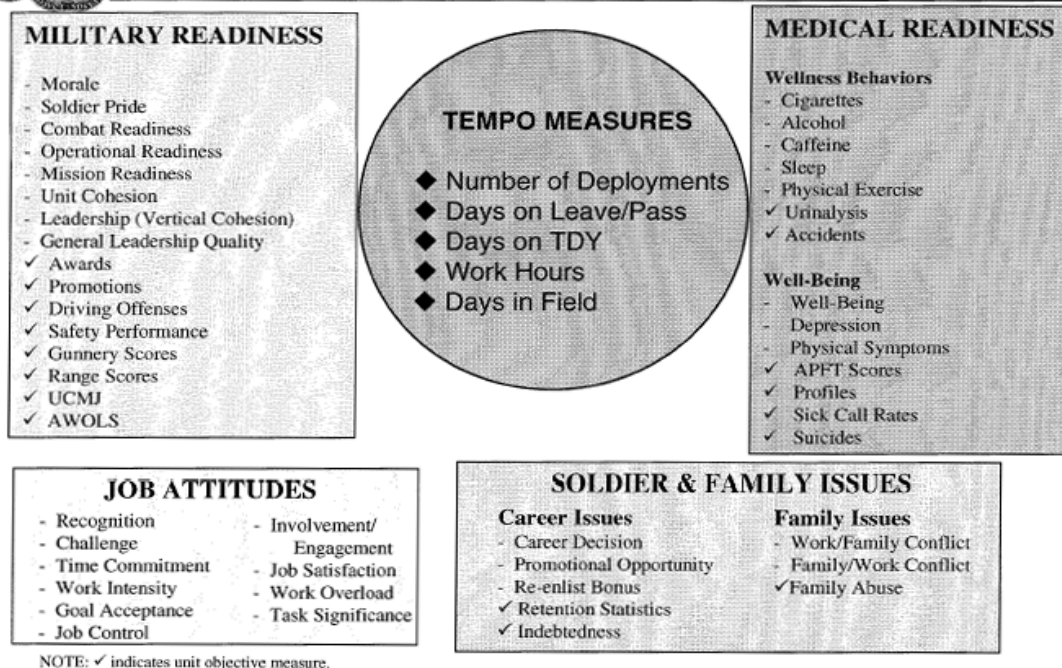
MILITARY READINESS

- Morale
- Soldier Pride
- Combat Readiness
- Operational Readiness
- Mission Readiness
- Unit Cohesion
- Leadership (Vertical Cohesion)
- General Leadership Quality
✓ Awards
✓ Promotions
✓ Driving Offenses
✓ Safety Performance
✓ Gunnery Scores
✓ Range Scores
✓ UCMJ
✓ AWOLS

TEMPO MEASURES

◆ Number of Deployments
◆ Days on Leave/Pass
◆ Days on TDY
◆ Work Hours
◆ Days in Field

MEDICAL READINESS

Wellness Behaviors
- Cigarettes
- Alcohol
- Caffeine
- Sleep
- Physical Exercise
✓ Urinalysis
✓ Accidents

Well-Being
- Well-Being
- Depression
- Physical Symptoms
✓ APFT Scores
✓ Profiles
✓ Sick Call Rates
✓ Suicides

JOB ATTITUDES

- Recognition
- Challenge
- Time Commitment
- Work Intensity
- Goal Acceptance
- Job Control

- Involvement/ Engagement
- Job Satisfaction
- Work Overload
- Task Significance

SOLDIER & FAMILY ISSUES

Career Issues
- Career Decision
- Promotional Opportunity
- Re-enlist Bonus
✓ Retention Statistics
✓ Indebtedness

Family Issues
- Work/Family Conflict
- Family/Work Conflict
✓Family Abuse

NOTE: ✓ indicates unit objective measure.